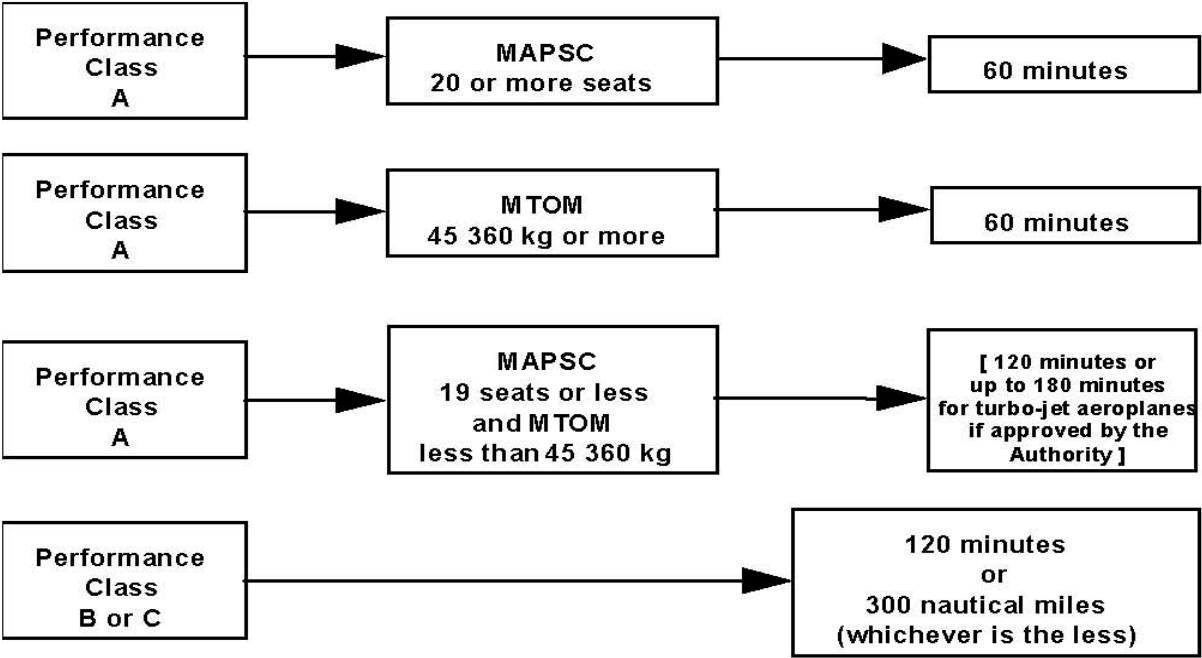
Performance Class A

MAPSC 20 or more seats

60 minutes

Performance Class A

MTOM 45 360 kg or more

60 minutes

Performance Class A

MAPSC 19 seats or less and MTOM less than 45 360 kg

[ 120 minutes or up to 180 minutes for turbo-jet aeroplanes if approved by the Authority ]

Performance Class B or C

120 minutes or 300 nautical miles (whichever is the less)